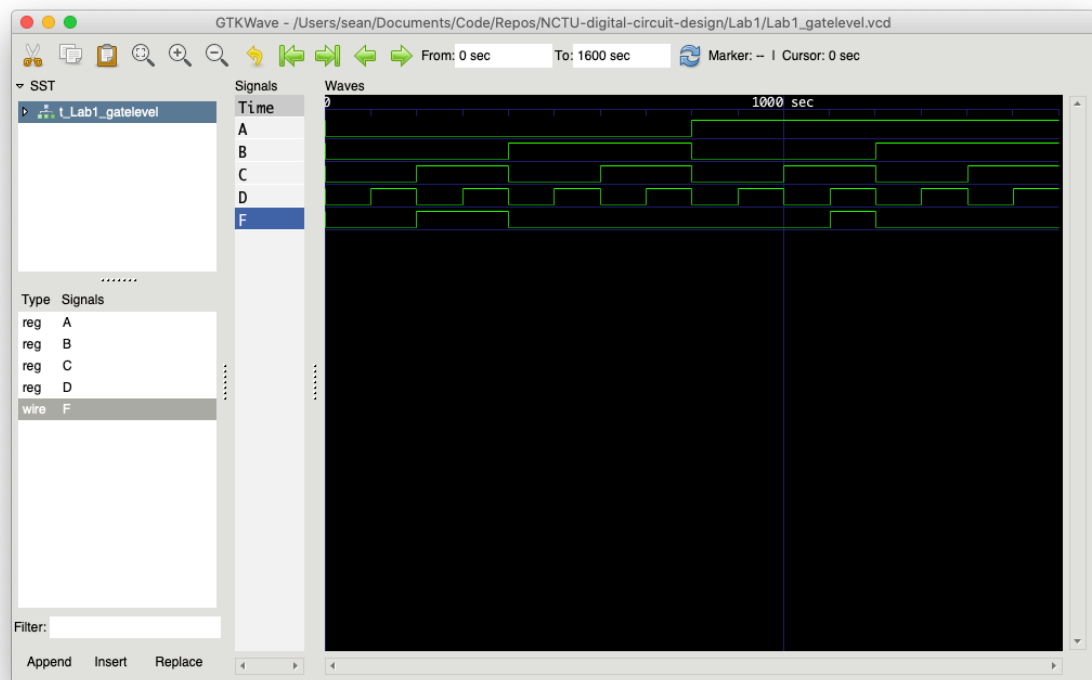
GTKWave - /Users/sean/Documents/Code/Repos/NCTU-digital-circuit-design/Lab1/Lab1_gatelevel.vcd

From: 0 sec
To: 1600 sec
Marker: -- | Cursor: 0 sec

SST
t_Lab1_gatelevel

Type Signals
reg A
reg B
reg C
reg D
wire F

Filter:

Append Insert Replace

Signals
Time
A
B
C
D
F

Waves
0
1000 sec